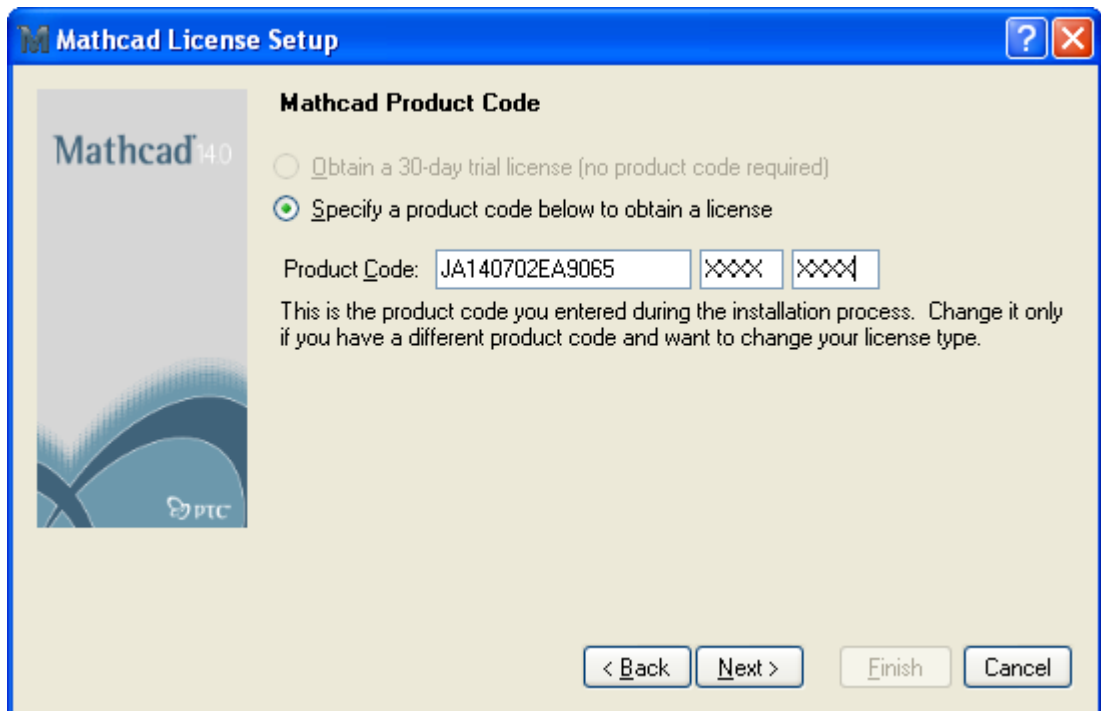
Mathcad License Setup

Mathcad 14.0

Mathcad Product Code

Obtain a 30-day trial license (no product code required)

Specify a product code below to obtain a license

Product Code: JA140702EA9065 XXXX XXXX

This is the product code you entered during the installation process. Change it only if you have a different product code and want to change your license type.

PTC

< Back Next > Finish Cancel